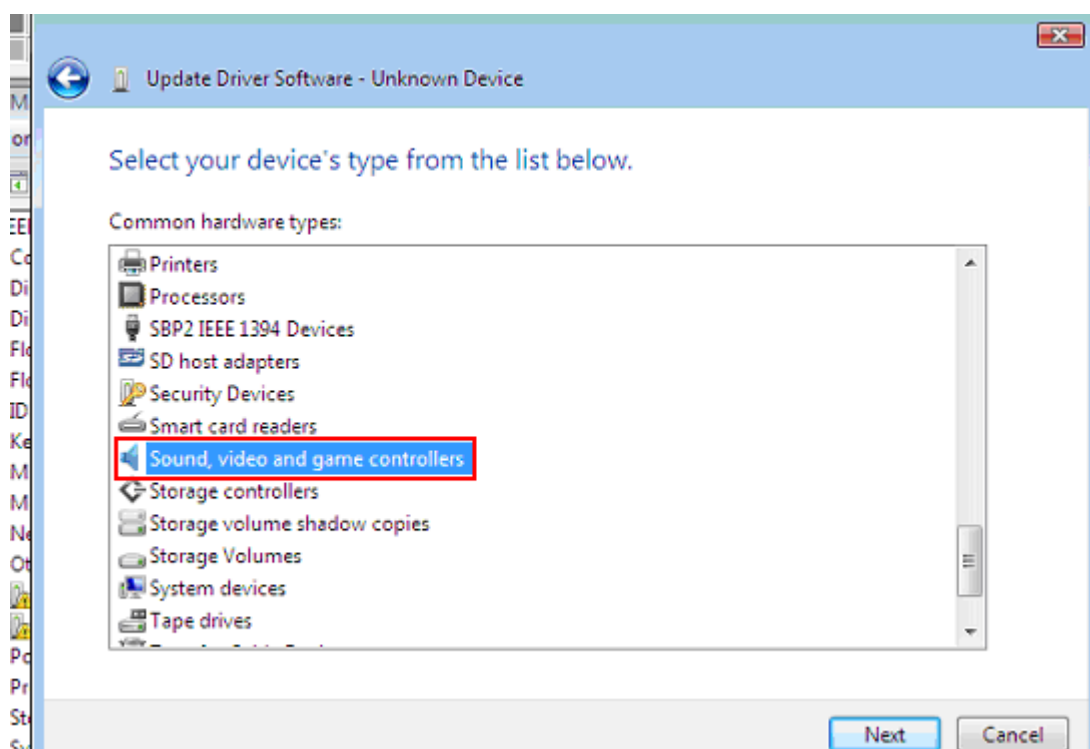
Update Driver Software - Unknown Device

Select your device's type from the list below.

Common hardware types:

Printers
Processors
SBP2 IEEE 1394 Devices
SD host adapters
Security Devices
Smart card readers
Sound, video and game controllers
Storage controllers
Storage volume shadow copies
Storage Volumes
System devices
Tape drives
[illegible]

Next
Cancel

M
or
EE
Co
Di
Di
Fl
Fl
ID
Ke
M
M
Ne
Ot
Po
Pr
St